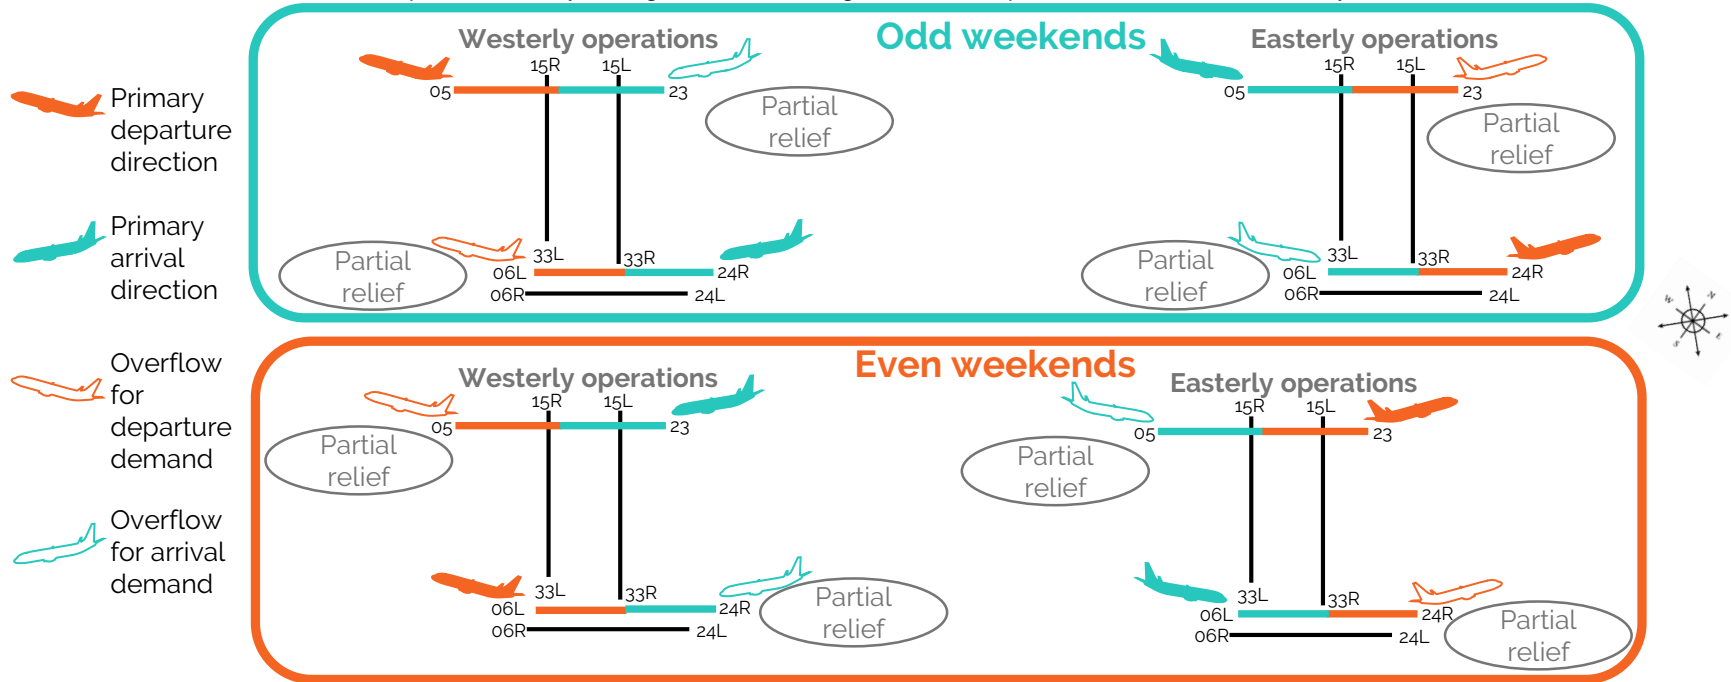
Primary departure direction

Primary arrival direction

Overflow for departure demand

Overflow for arrival demand

Odd weekends

Westerly operations

15R 15L
05 23
Partial relief
33L 33R
06L 24R
06R 24L
Partial relief

Easterly operations

15R 15L
05 23
Partial relief
33L 33R
06L 24R
06R 24L
Partial relief

Even weekends

Westerly operations

15R 15L
05 23
Partial relief
33L 33R
06L 24R
06R 24L
Partial relief

Easterly operations

15R 15L
05 23
Partial relief
33L 33R
06L 24R
06R 24L
Partial relief